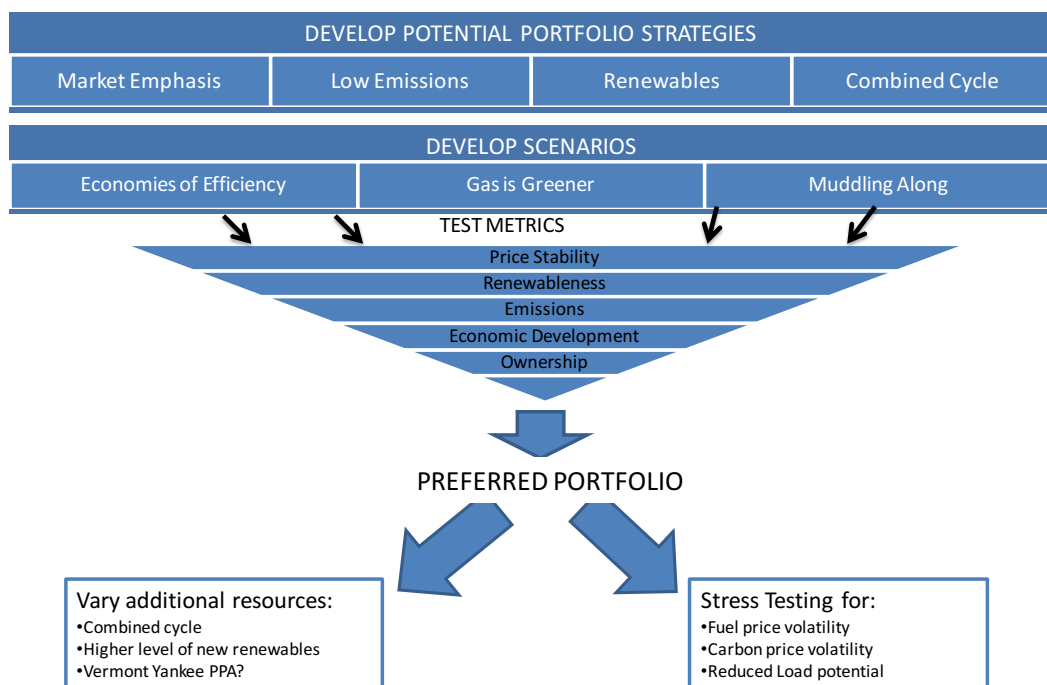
DEVELOP POTENTIAL PORTFOLIO STRATEGIES

Market Emphasis
Low Emissions
Renewables
Combined Cycle

DEVELOP SCENARIOS

Economies of Efficiency
Gas is Greener
Muddling Along

TEST METRICS

Price Stability
Renewableness
Emissions
Economic Development
Ownership

PREFERRED PORTFOLIO

Vary additional resources:
•Combined cycle
•Higher level of new renewables
•Vermont Yankee PPA?

Stress Testing for:
•Fuel price volatility
•Carbon price volatility
•Reduced Load potential